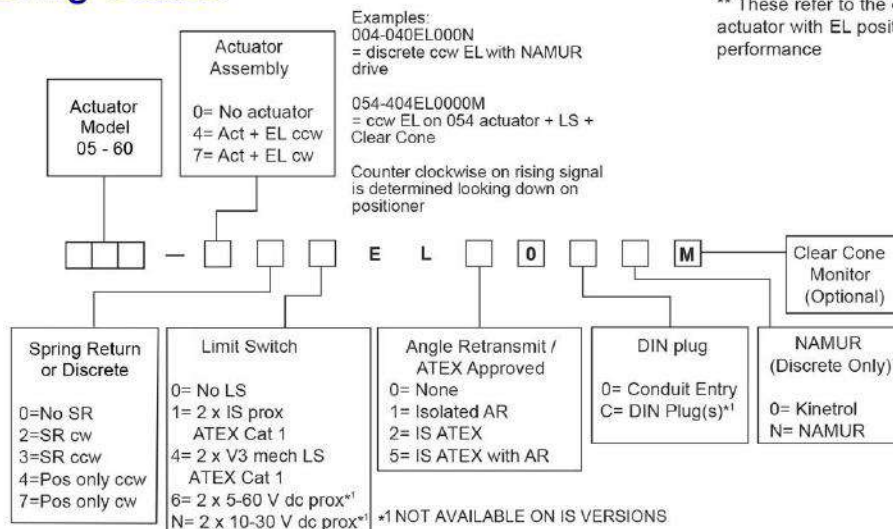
Examples:
004-040EL000N
= discrete ccw EL with NAMUR drive

054-404EL0000M
= ccw EL on 054 actuator + LS + Clear Cone

Counter clockwise on rising signal is determined looking down on positioner

** These refer to the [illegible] actuator with EL posit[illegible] performance

Actuator Model
05 - 60

Actuator Assembly

0= No actuator
4= Act + EL ccw
7= Act + EL cw

□□□ – □ □ □ E L □ 0 □ □ M

Clear Cone Monitor (Optional)

Spring Return or Discrete

0=No SR
2=SR cw
3=SR ccw
4=Pos only ccw
7=Pos only cw

Limit Switch

0= No LS
1= 2 x IS prox ATEX Cat 1
4= 2 x V3 mech LS ATEX Cat 1
6= 2 x 5-60 V dc prox*1
N= 2 x 10-30 V dc prox*1

Angle Retransmit / ATEX Approved

0= None
1= Isolated AR
2= IS ATEX
5= IS ATEX with AR

DIN plug

0= Conduit Entry
C= DIN Plug(s)*1

NAMUR (Discrete Only)

0= Kinetrol
N= NAMUR

*1 NOT AVAILABLE ON IS VERSIONS